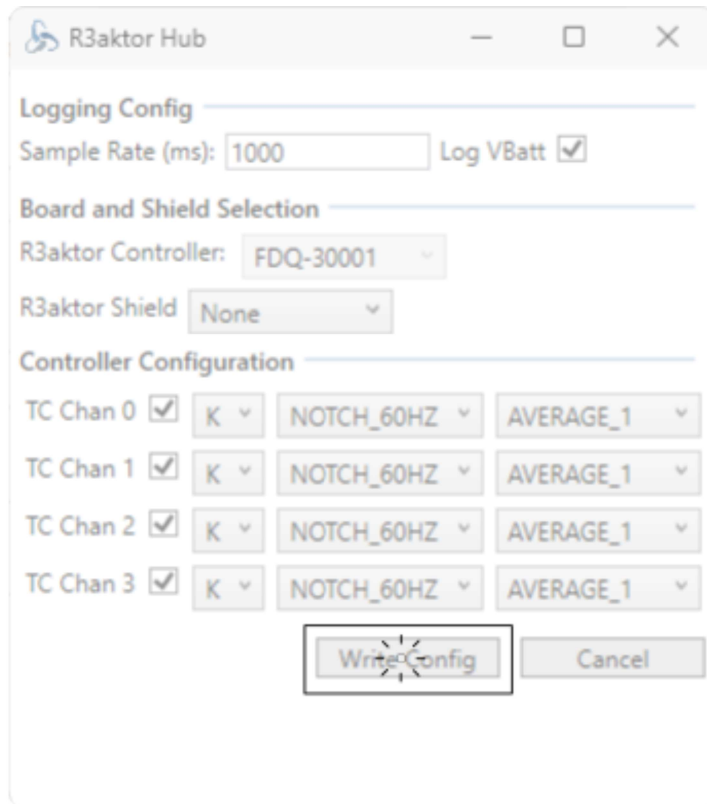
R3aktor Hub

Logging Config

Sample Rate (ms): 1000 Log VBatt

Board and Shield Selection

R3aktor Controller: FDQ-30001

R3aktor Shield None

Controller Configuration

TC Chan 0 K NOTCH_60HZ AVERAGE_1

TC Chan 1 K NOTCH_60HZ AVERAGE_1

TC Chan 2 K NOTCH_60HZ AVERAGE_1

TC Chan 3 K NOTCH_60HZ AVERAGE_1

Write Config Cancel